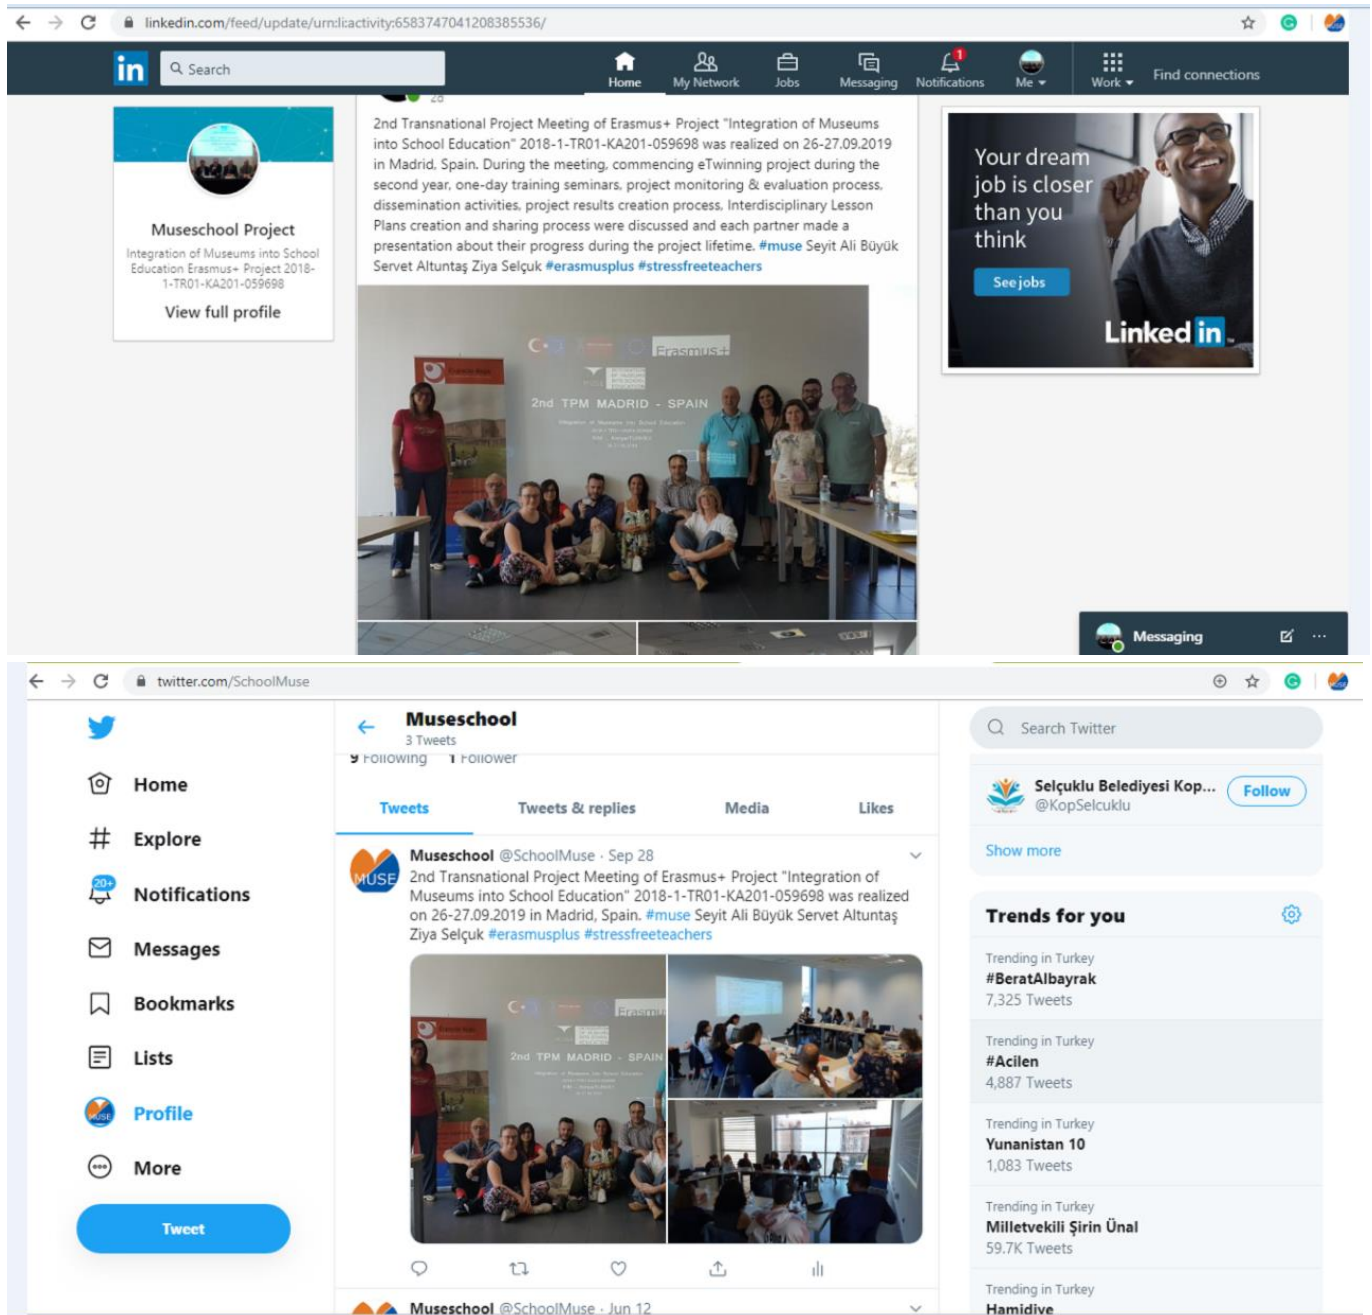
linkedin.com/feed/update/urn:li:activity:6583747041208385536/

in Search

Home My Network Jobs Messaging 1 Notifications Me Work Find connections

Museschool Project
Integration of Museums into School Education Erasmus+ Project 2018-1-TR01-KA201-059698
View full profile

2d

2nd Transnational Project Meeting of Erasmus+ Project "Integration of Museums into School Education" 2018-1-TR01-KA201-059698 was realized on 26-27.09.2019 in Madrid, Spain. During the meeting, commencing eTwinning project during the second year, one-day training seminars, project monitoring & evaluation process, dissemination activities, project results creation process, Interdisciplinary Lesson Plans creation and sharing process were discussed and each partner made a presentation about their progress during the project lifetime. #muse Seyit Ali Büyük Servet Altuntaş Ziya Selçuk #erasmusplus #stressfreeteachers

Erasmus+
2nd TPM MADRID - SPAIN

Your dream job is closer than you think
See jobs
Linked in

Messaging

twitter.com/SchoolMuse

Home
Explore
20+
Notifications
Messages
Bookmarks
Lists
Profile
More
Tweet

Museschool
3 Tweets
9 Following 1 Follower

Tweets Tweets & replies Media Likes

MUSE
Museschool @SchoolMuse · Sep 28
2nd Transnational Project Meeting of Erasmus+ Project "Integration of Museums into School Education" 2018-1-TR01-KA201-059698 was realized on 26-27.09.2019 in Madrid, Spain. #muse Seyit Ali Büyük Servet Altuntaş Ziya Selçuk #erasmusplus #stressfreeteachers

2nd TPM MADRID - SPAIN

Museschool @SchoolMuse · Jun 12

Search Twitter

Selçuklu Belediyesi Kop... @KopSelcuklu Follow
Show more

Trends for you
Trending in Turkey
#BeratAlbayrak
7,325 Tweets
Trending in Turkey
#Acilen
4,887 Tweets
Trending in Turkey
Yunanistan 10
1,083 Tweets
Trending in Turkey
Milletvekili Şirin Ünal
59.7K Tweets
Trending in Turkey
Hamidiye